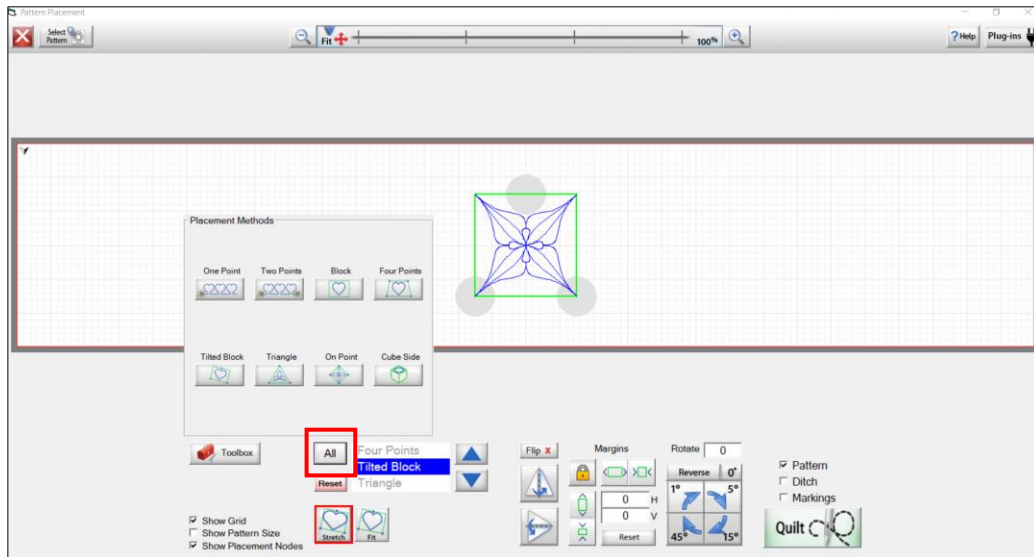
Pattern Placement

Select Pattern

Fit

100%

? Help

Plug-ins

Placement Methods

One Point

Two Points

Block

Four Points

Tilted Block

Triangle

On Point

Cube Side

Toolbox

All

Four Points
Tilted Block
Triangle

Reset

Flip X

Margins

Rotate 0

Reverse

0°

1°

5°

45°

15°

0 H

0 V

Reset

☑ Pattern
☐ Ditch
☐ Markings

Quilt

☑ Show Grid
☐ Show Pattern Size
☑ Show Placement Nodes

Stretch

Fit